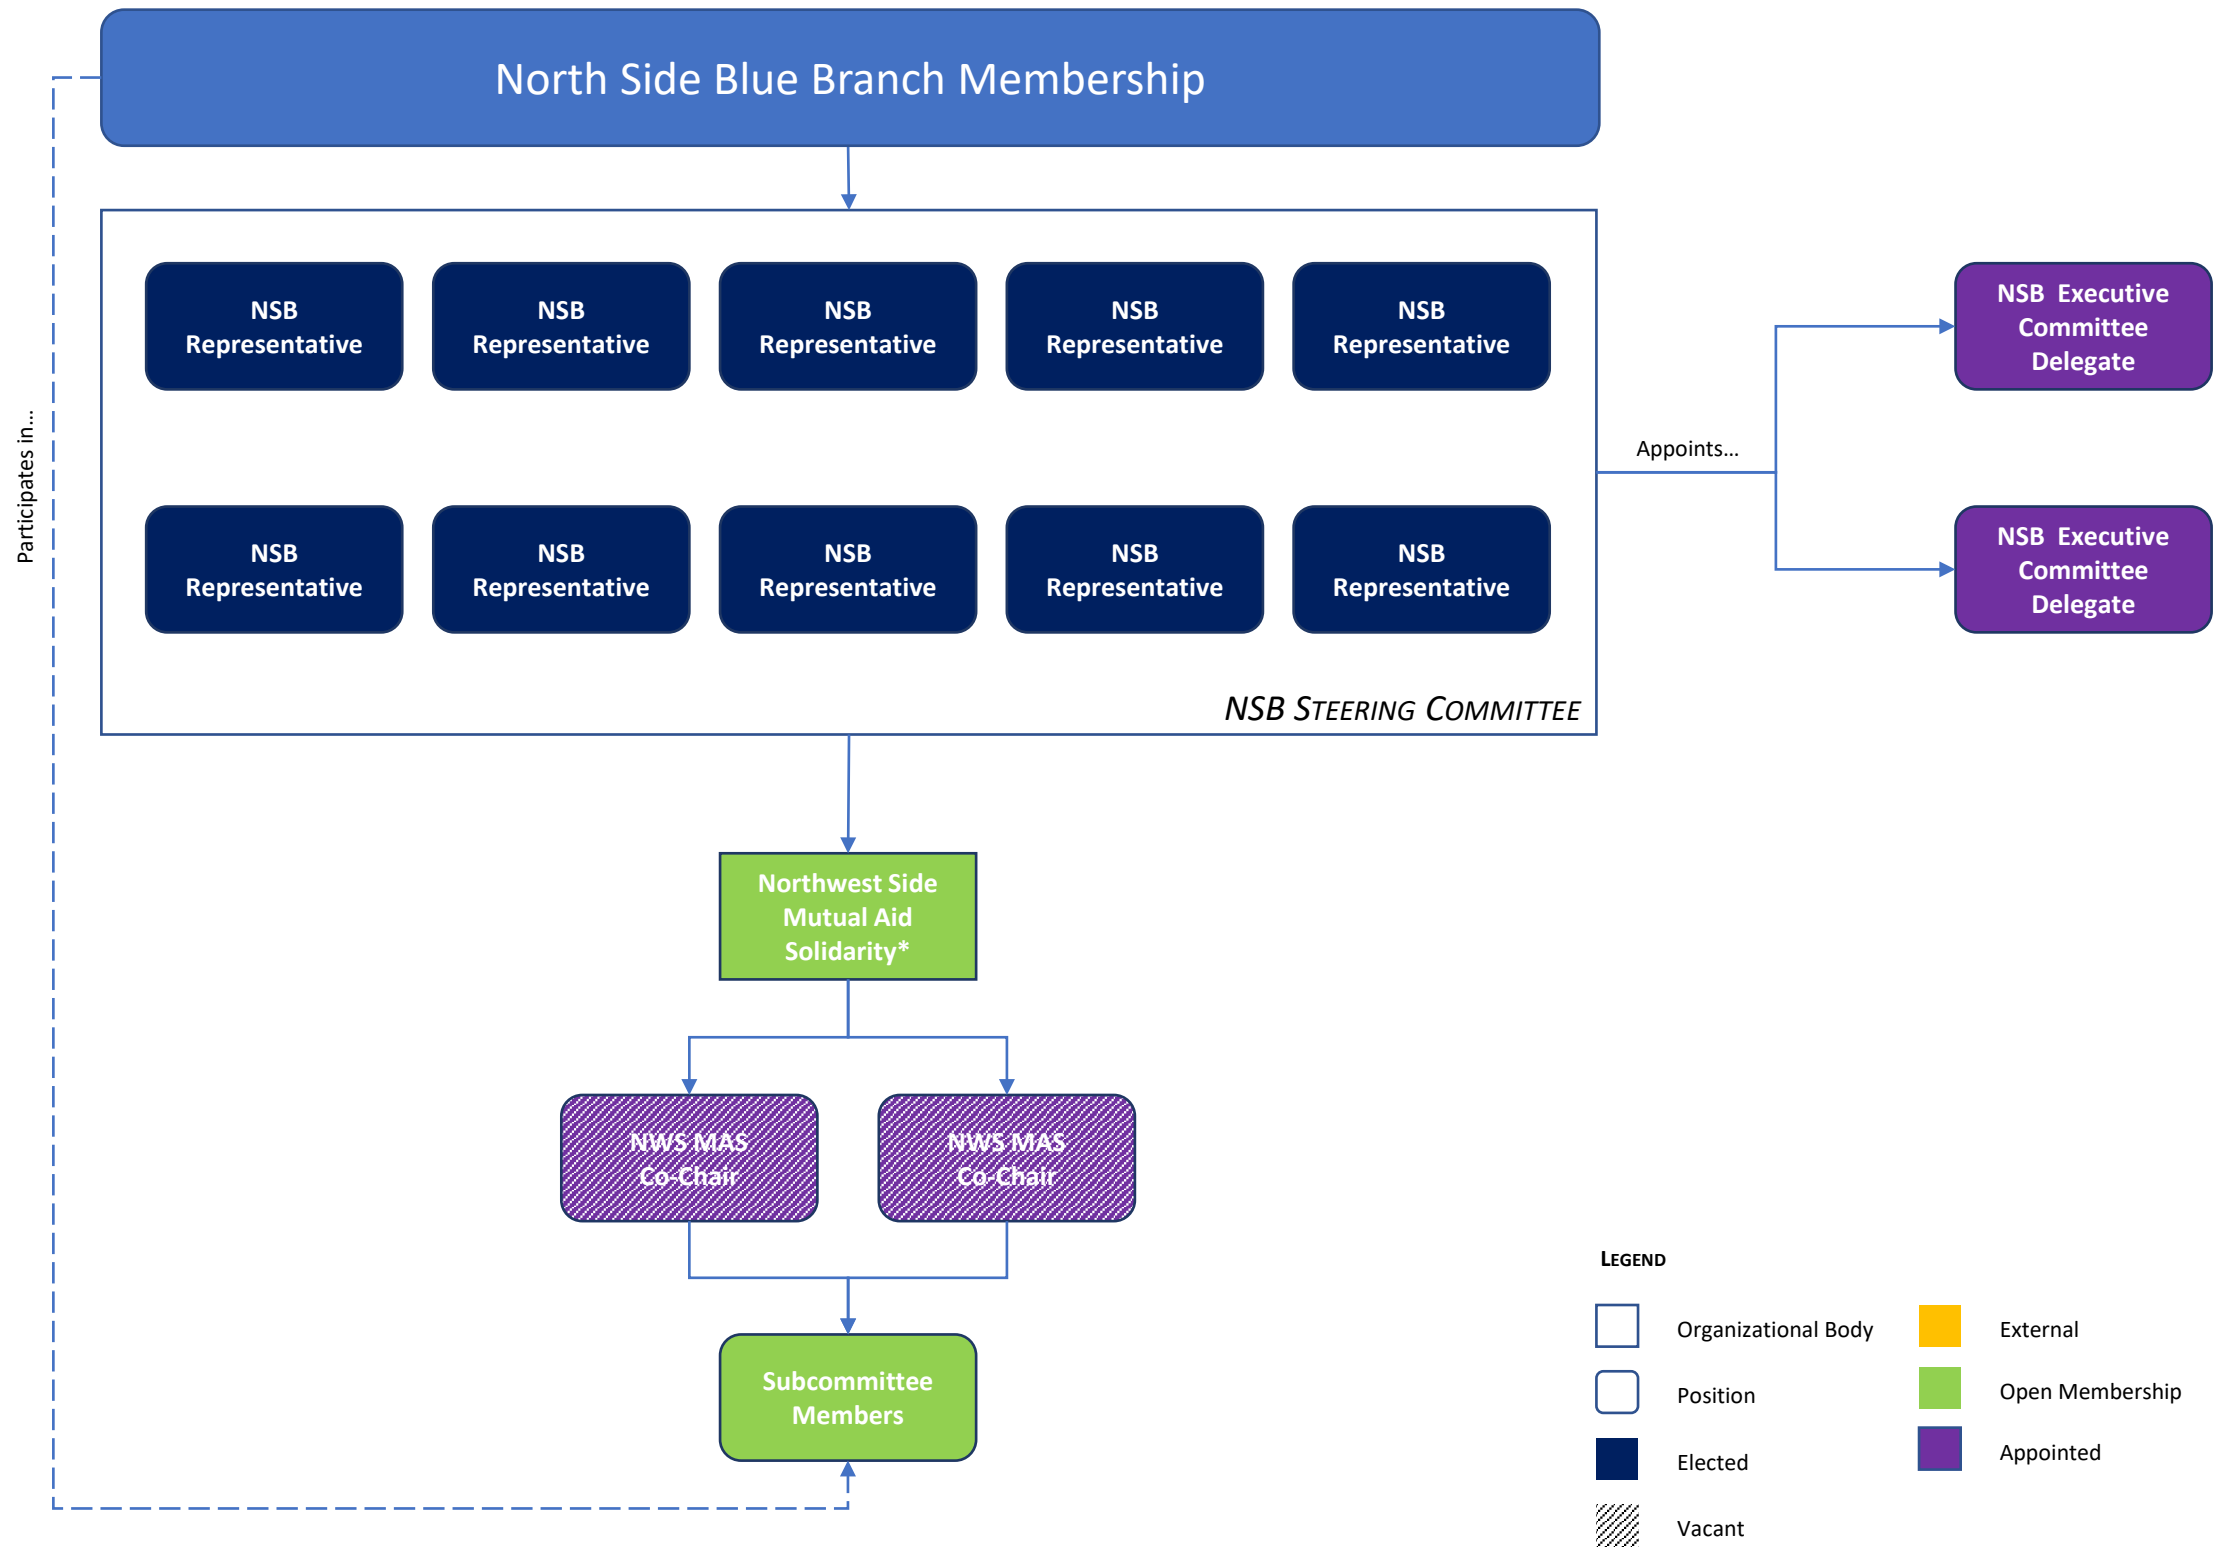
North Side Blue Branch Membership

NSB Representative

NSB Representative

NSB Representative

NSB Representative

NSB Representative

NSB Representative

NSB Representative

NSB Representative

NSB Representative

NSB Representative

NSB STEERING COMMITTEE

Appoints...

NSB Executive Committee Delegate

NSB Executive Committee Delegate

Participates in...

Northwest Side Mutual Aid Solidarity*

NWS MAS Co-Chair

NWS MAS Co-Chair

Subcommittee Members

LEGEND

Organizational Body

Position

Elected

Vacant

External

Open Membership

Appointed